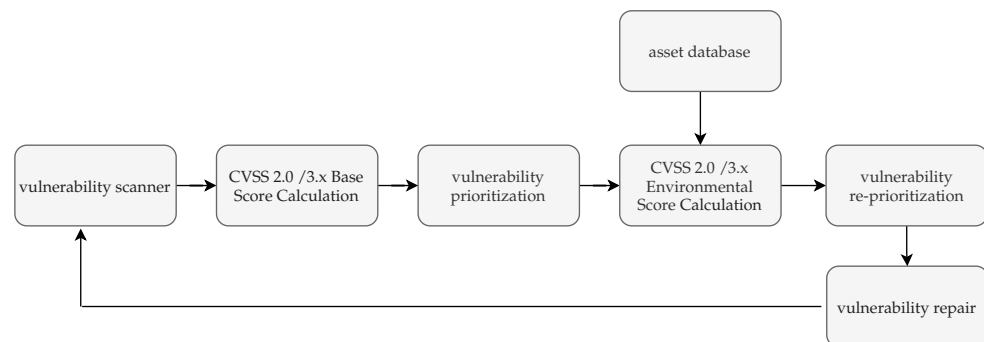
asset database

vulnerability scanner

CVSS 2.0 /3.x Base Score Calculation

vulnerability prioritization

CVSS 2.0 /3.x Environmental Score Calculation

vulnerability re-prioritization

vulnerability repair